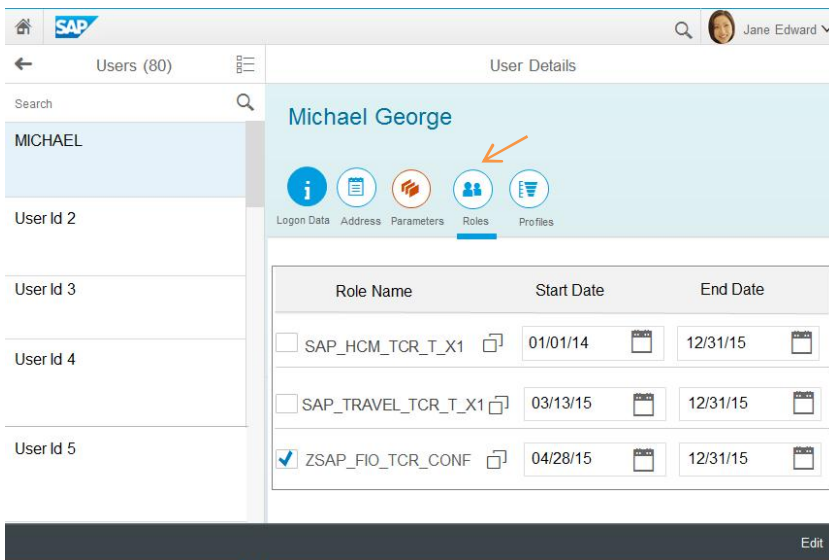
SAP

Jane Edward

Users (80)

User Details

Search

MICHAEL

User Id 2

User Id 3

User Id 4

User Id 5

Michael George

Logon Data Address Parameters Roles Profiles

| Role Name | Start Date | End Date |
|---|---|---|
| SAP_HCM_TCR_T_X1 | 01/01/14 | 12/31/15 |
| SAP_TRAVEL_TCR_T_X1 | 03/13/15 | 12/31/15 |
| ZSAP_FIO_TCR_CONF | 04/28/15 | 12/31/15 |

Edit